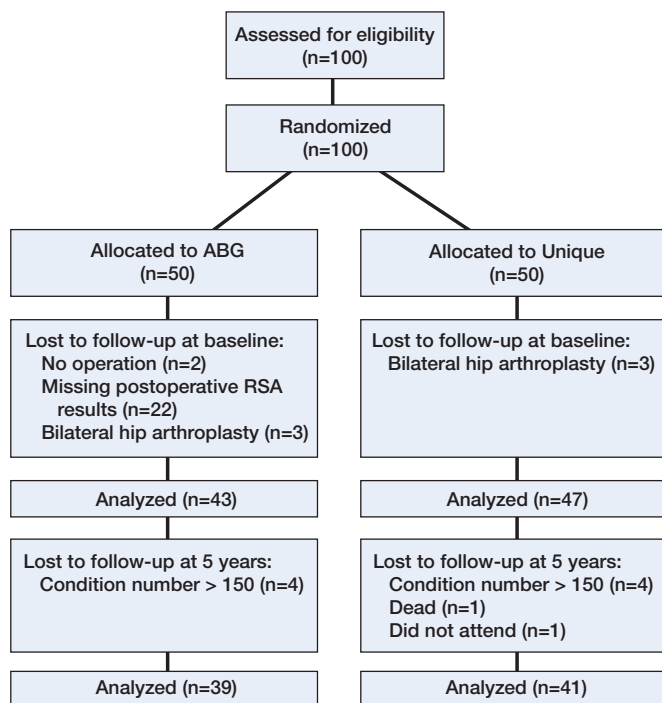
Assessed for eligibility
(n=100)

Randomized
(n=100)

Allocated to ABG
(n=50)

Lost to follow-up at baseline:
No operation (n=2)
Missing postoperative RSA results (n=22)
Bilateral hip arthroplasty (n=3)

Analyzed (n=43)

Lost to follow-up at 5 years:
Condition number > 150 (n=4)

Analyzed (n=39)

Allocated to Unique
(n=50)

Lost to follow-up at baseline:
Bilateral hip arthroplasty (n=3)

Analyzed (n=47)

Lost to follow-up at 5 years:
Condition number > 150 (n=4)
Dead (n=1)
Did not attend (n=1)

Analyzed (n=41)